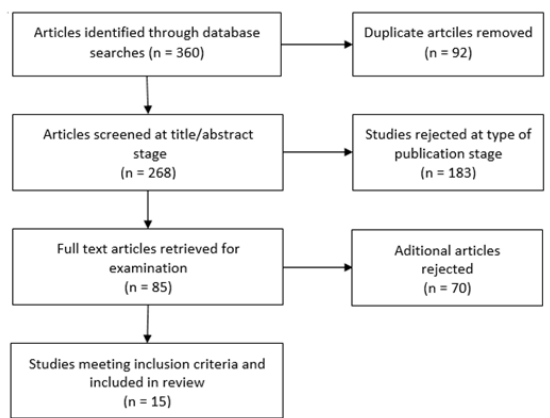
Articles identified through database searches (n = 360)

Duplicate artcles removed (n = 92)

Articles screened at title/abstract stage (n = 268)

Studies rejected at type of publication stage (n = 183)

Full text articles retrieved for examination (n = 85)

Aditional articles rejected (n = 70)

Studies meeting inclusion criteria and included in review (n = 15)